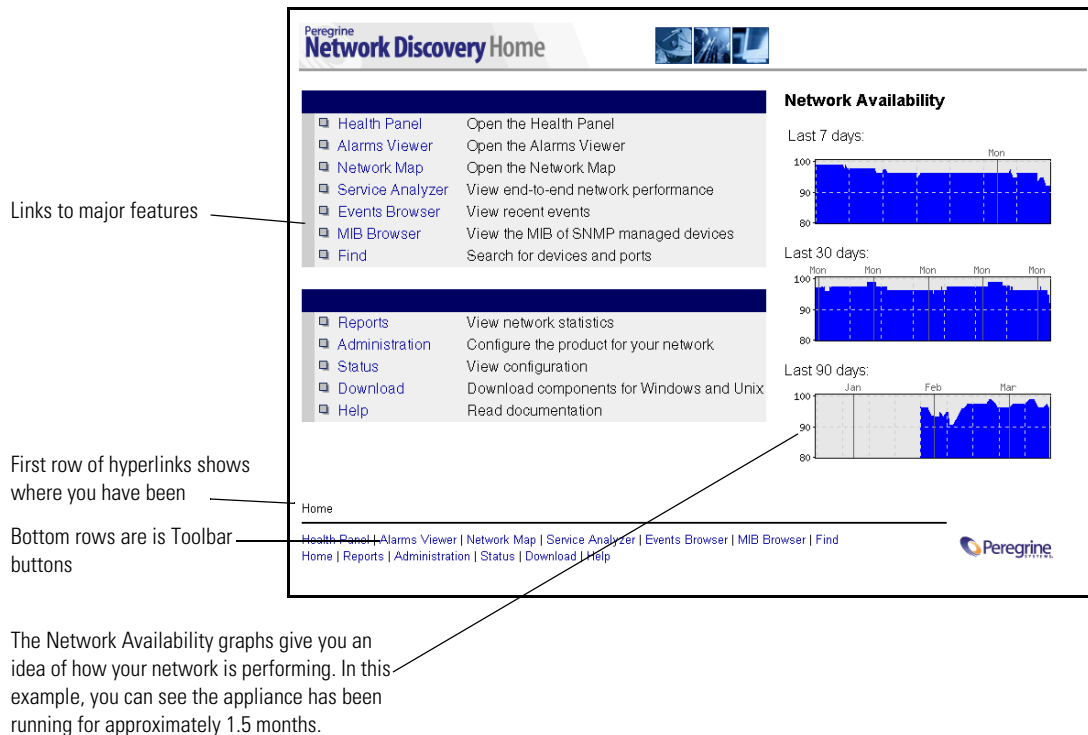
Peregrine
Network Discovery Home

Links to major features

| | |
|---|---|
| Health Panel | Open the Health Panel |
| Alarms Viewer | Open the Alarms Viewer |
| Network Map | Open the Network Map |
| Service Analyzer | View end-to-end network performance |
| Events Browser | View recent events |
| MIB Browser | View the MIB of SNMP managed devices |
| Find | Search for devices and ports |

| | |
|---|---|
| Reports | View network statistics |
| Administration | Configure the product for your network |
| Status | View configuration |
| Download | Download components for Windows and Unix |
| Help | Read documentation |

Network Availability

Last 7 days:
Mon
100
90
80

Last 30 days:
Mon Mon Mon Mon Mon
100
90
80

Last 90 days:
Jan Feb Mar
100
90
80

First row of hyperlinks shows where you have been

Home

Bottom rows are is Toolbar buttons

Health Panel | Alarms Viewer | Network Map | Service Analyzer | Events Browser | MIB Browser | Find
Home | Reports | Administration | Status | Download | Help

Peregrine
SYSTEMS

The Network Availability graphs give you an idea of how your network is performing. In this example, you can see the appliance has been running for approximately 1.5 months.